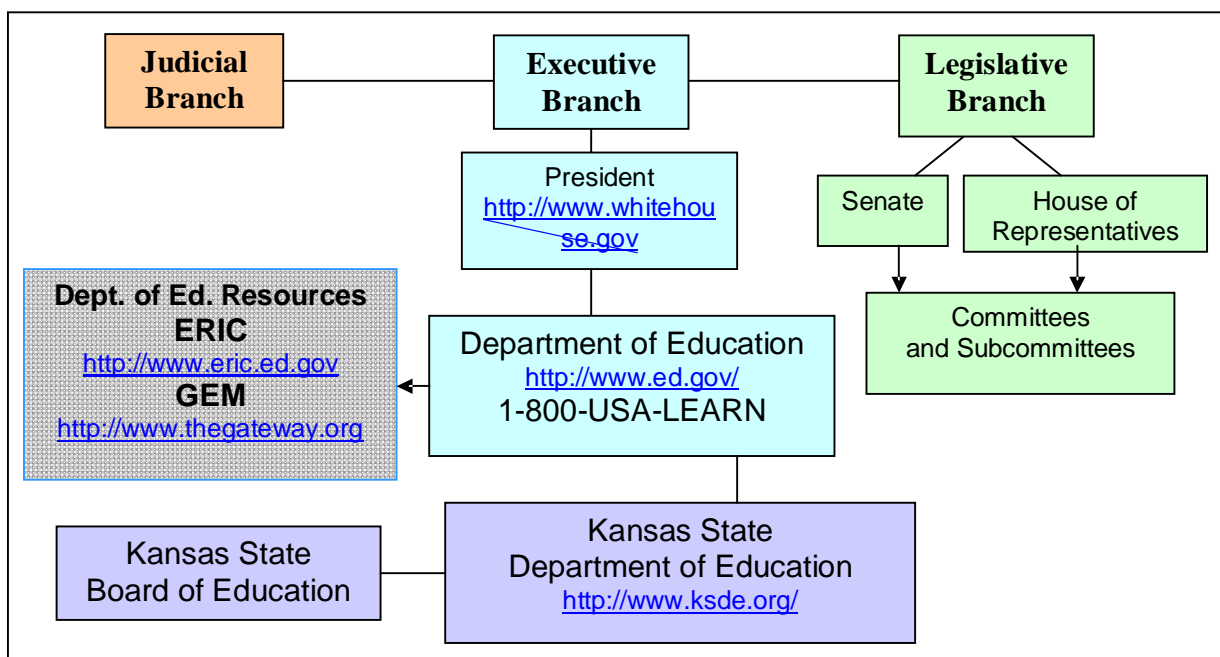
Judicial Branch

Executive Branch

Legislative Branch

President
http://www.whitehouse.gov

Senate

House of Representatives

Committees and Subcommittees

Dept. of Ed. Resources
ERIC
http://www.eric.ed.gov
GEM
http://www.thegateway.org

Department of Education
http://www.ed.gov/
1-800-USA-LEARN

Kansas State Board of Education

Kansas State Department of Education
http://www.ksde.org/